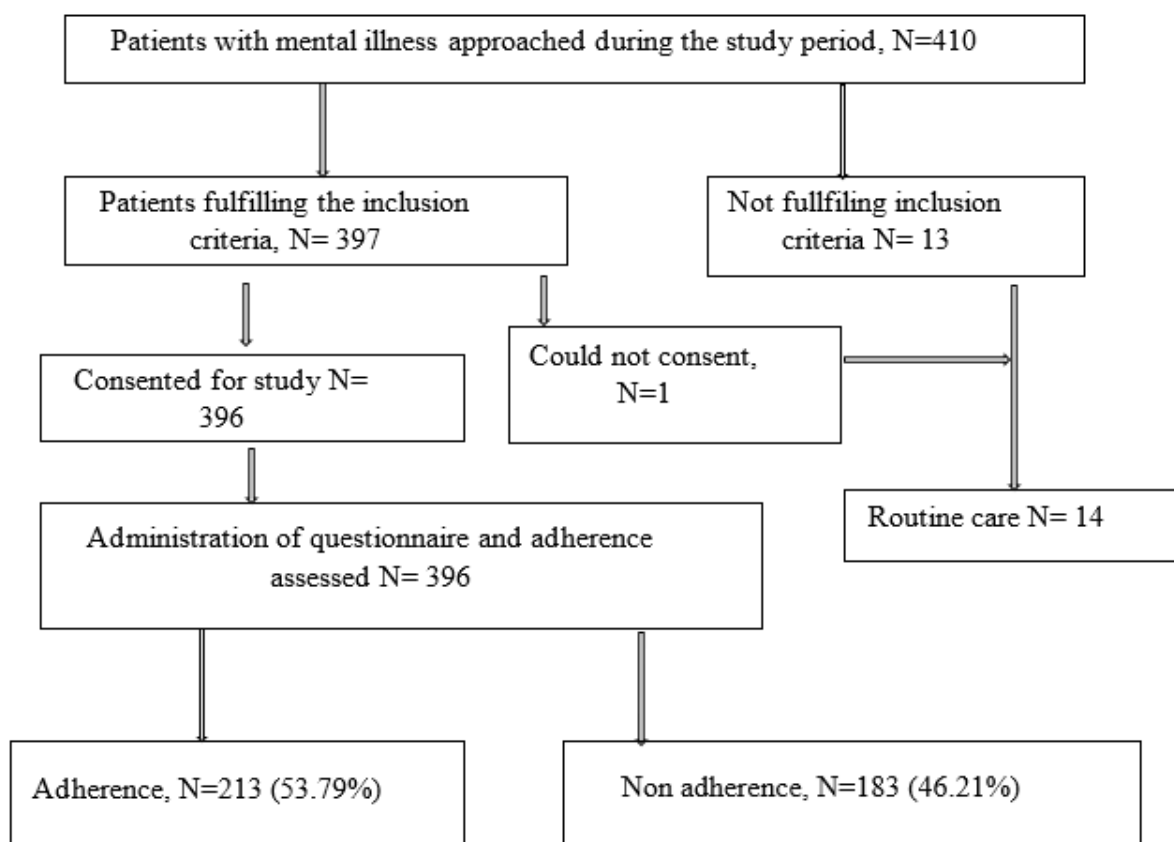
Patients with mental illness approached during the study period, N=410

Patients fulfilling the inclusion criteria, N= 397

Not fullfiling inclusion criteria N= 13

Consented for study N= 396

Could not consent, N=1

Routine care N= 14

Administration of questionnaire and adherence assessed N= 396

Adherence, N=213 (53.79%)

Non adherence, N=183 (46.21%)